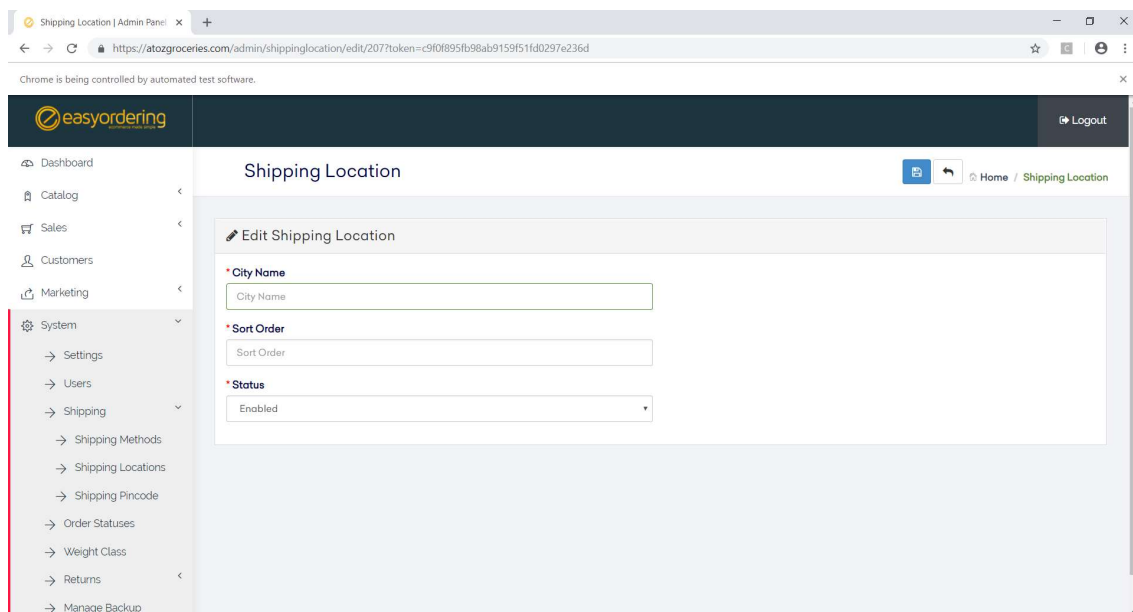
Shipping Location | Admin Panel ×
https://atozgroceries.com/admin/shippinglocation/edit/207?token=c9f0f895fb98ab9159f51fd0297e236d

Chrome is being controlled by automated test software.

easyordering

Logout

Dashboard
Catalog
Sales
Customers
Marketing
System
→ Settings
→ Users
→ Shipping
→ Shipping Methods
→ Shipping Locations
→ Shipping Pincode
→ Order Statuses
→ Weight Class
→ Returns
→ Manage Backup

Shipping Location

Home / Shipping Location

Edit Shipping Location

* City Name
City Name

* Sort Order
Sort Order

* Status
Enabled